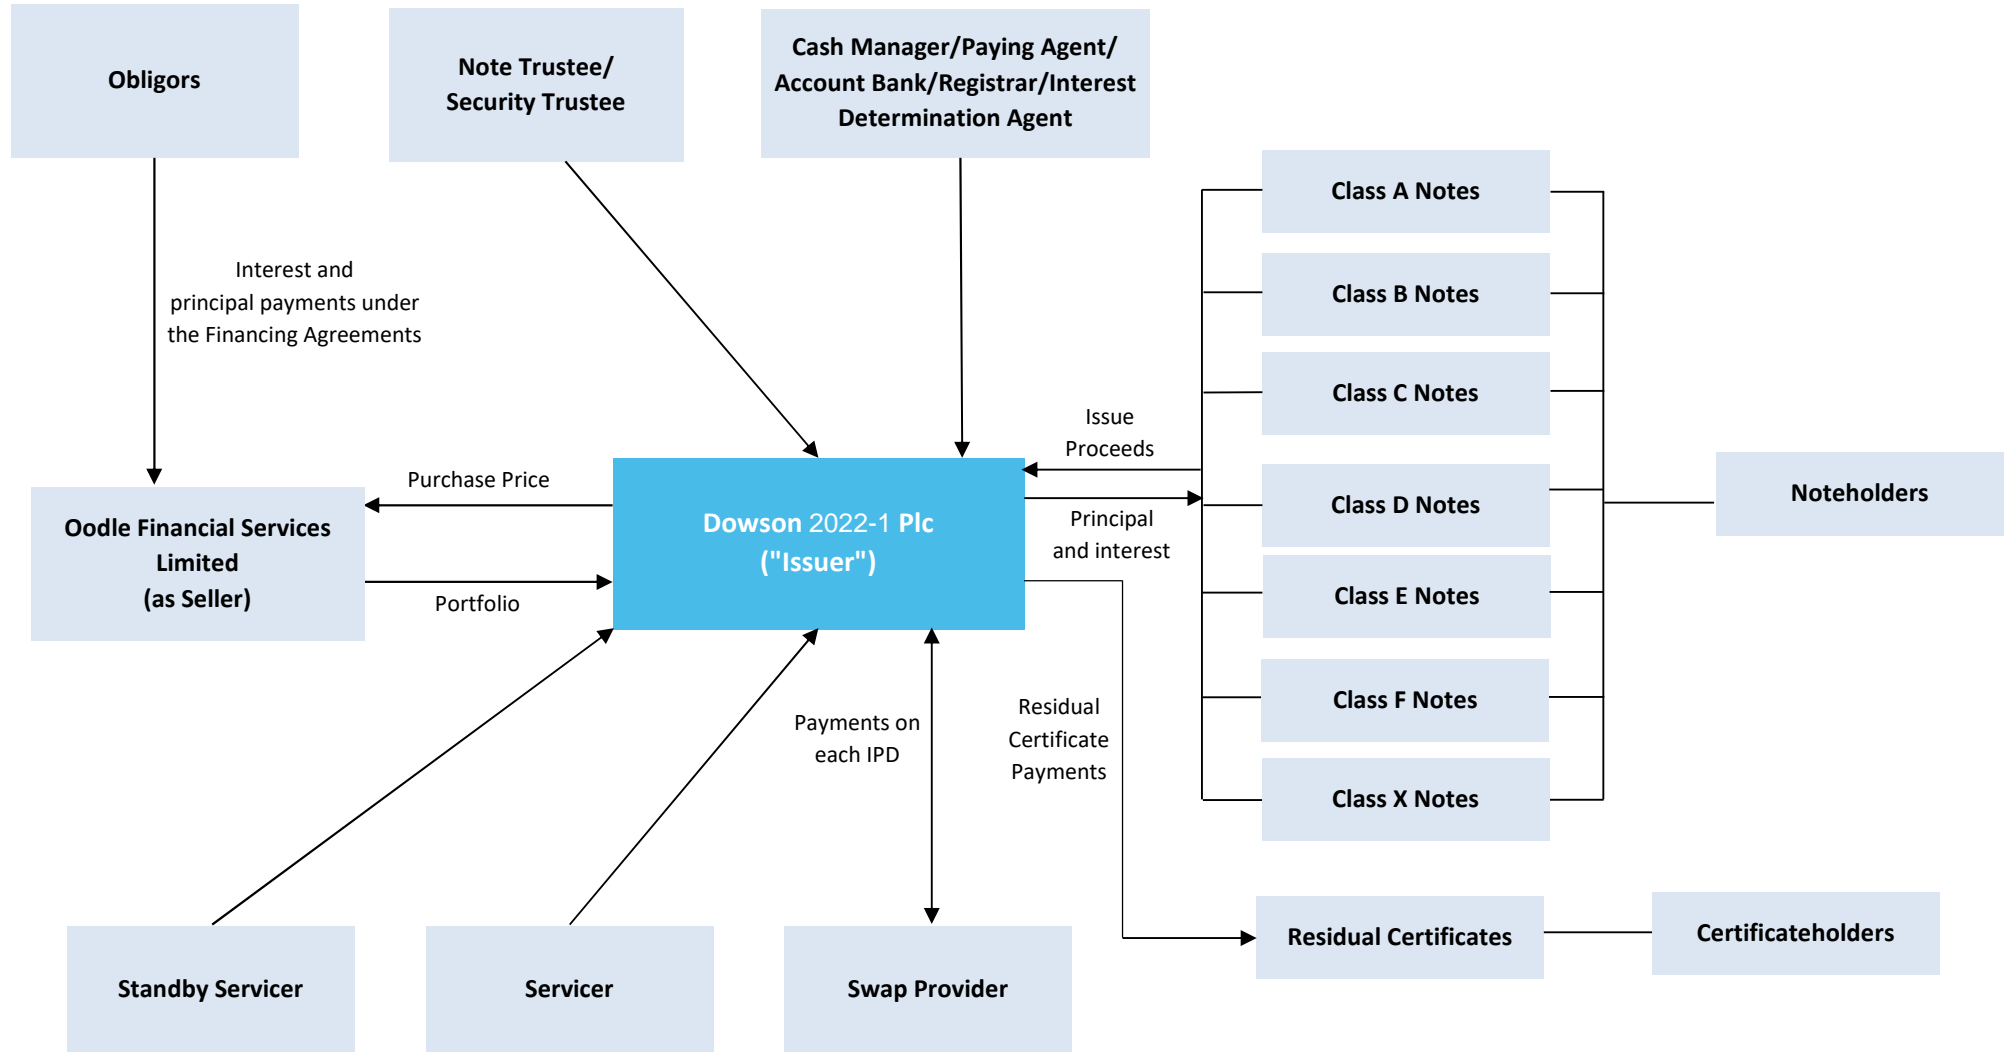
Obligors

Note Trustee/ Security Trustee

Cash Manager/Paying Agent/ Account Bank/Registrar/Interest Determination Agent

Interest and principal payments under the Financing Agreements

Class A Notes

Class B Notes

Class C Notes

Issue Proceeds

Purchase Price

Oodle Financial Services Limited (as Seller)

Dowson 2022-1 Plc ("Issuer")

Principal and interest

Class D Notes

Noteholders

Portfolio

Class E Notes

Class F Notes

Payments on each IPD

Residual Certificate Payments

Class X Notes

Residual Certificates

Certificateholders

Standby Servicer

Servicer

Swap Provider